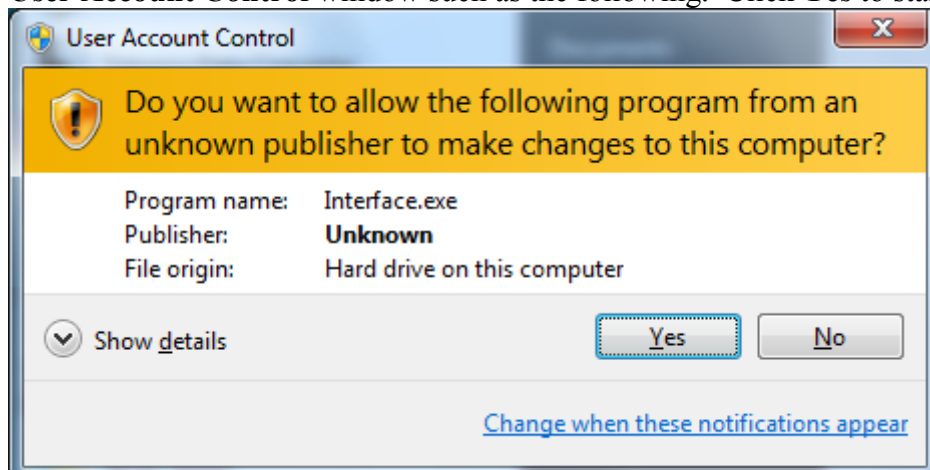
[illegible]

User Account Control

Do you want to allow the following program from an unknown publisher to make changes to this computer?

| Program name: | Interface.exe |
|---|---|
| Publisher: | **Unknown** |
| File origin: | Hard drive on this computer |

Show details

Yes

No

Change when these notifications appear